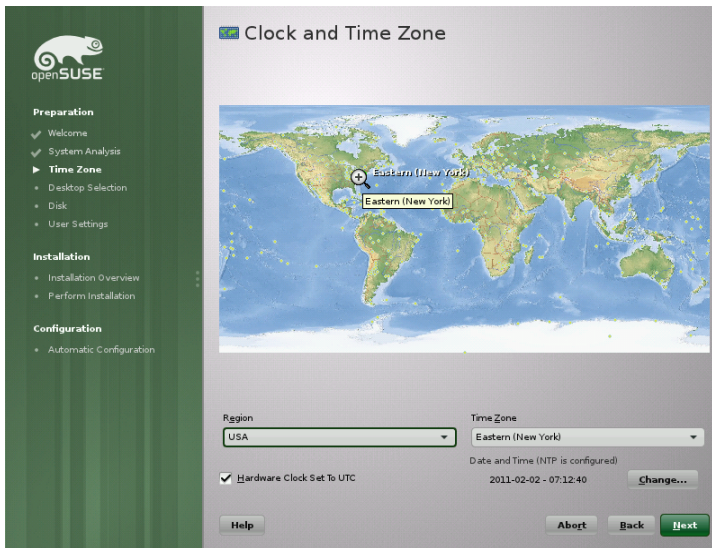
openSUSE

Preparation
Welcome
System Analysis
Time Zone
Desktop Selection
Disk
User Settings

Installation
Installation Overview
Perform Installation

Configuration
Automatic Configuration

Clock and Time Zone

Eastern (New York)
Eastern (New York)

Region
USA

Time Zone
Eastern (New York)

Date and Time (NTP is configured)
2011-02-02 - 07:12:40
Change...

Hardware Clock Set To UTC

Help
Abort
Back
Next